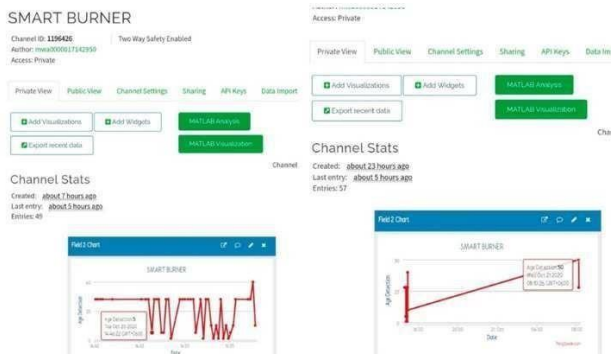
SMART BURNER

Channel ID: 1196426
Author: mwa0000017142930
Access: Private

Two Way Safety Enabled

Private View | Public View | Channel Settings | Sharing | API Keys | Data Import

Add Visualizations | Add Widgets | MATLAB Analysis
Export recent data | MATLAB Visualization

Channel

Channel Stats

Created: about 7 hours ago
Last entry: about 5 hours ago
Entries: 49

Field 2 Chart

SMART BURNER

Age Detection
Date

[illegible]
Access: Private

Private View | Public View | Channel Settings | Sharing | API Keys | Data Im

Add Visualizations | Add Widgets | MATLAB Analysis
Export recent data | MATLAB Visualization

Cha

Channel Stats

Created: about 23 hours ago
Last entry: about 5 hours ago
Entries: 57

Field 2 Chart

SMART BURNER

Age Detection
Date